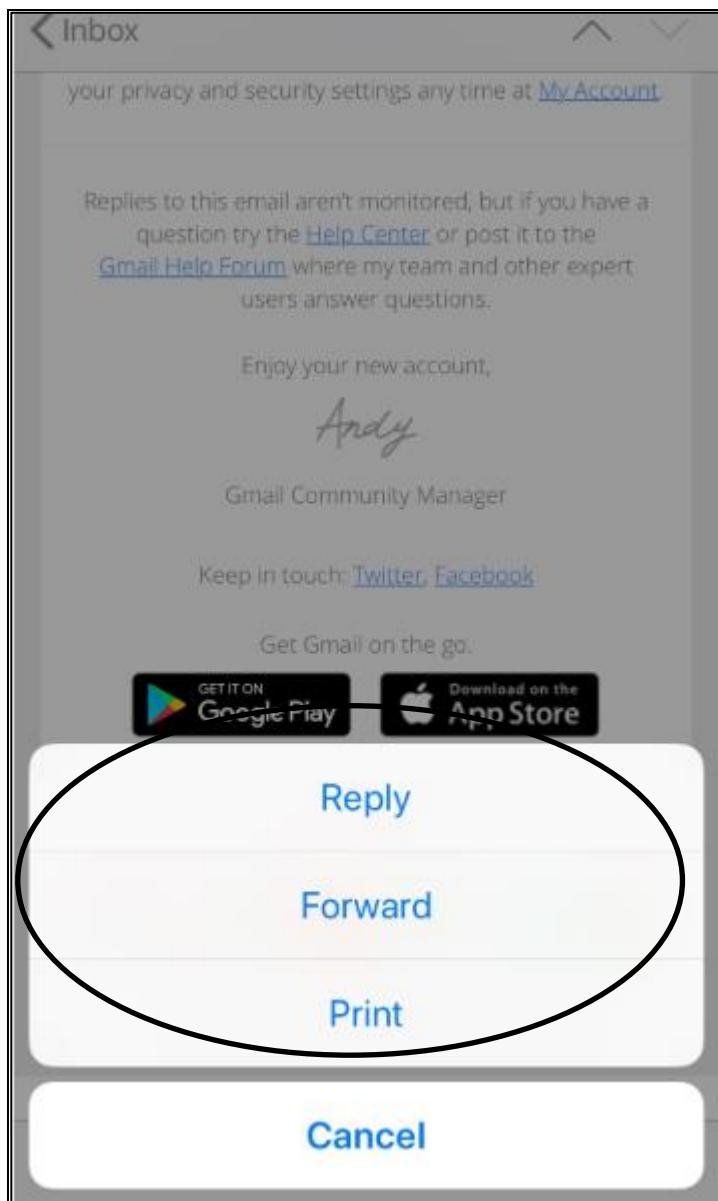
Inbox

your privacy and security settings any time at My Account.

Replies to this email aren't monitored, but if you have a question try the Help Center or post it to the Gmail Help Forum where my team and other expert users answer questions.

Enjoy your new account,

Andy

Gmail Community Manager

Keep in touch: Twitter, Facebook

Get Gmail on the go.

GET IT ON Google Play

Download on the App Store

Reply

Forward

Print

Cancel